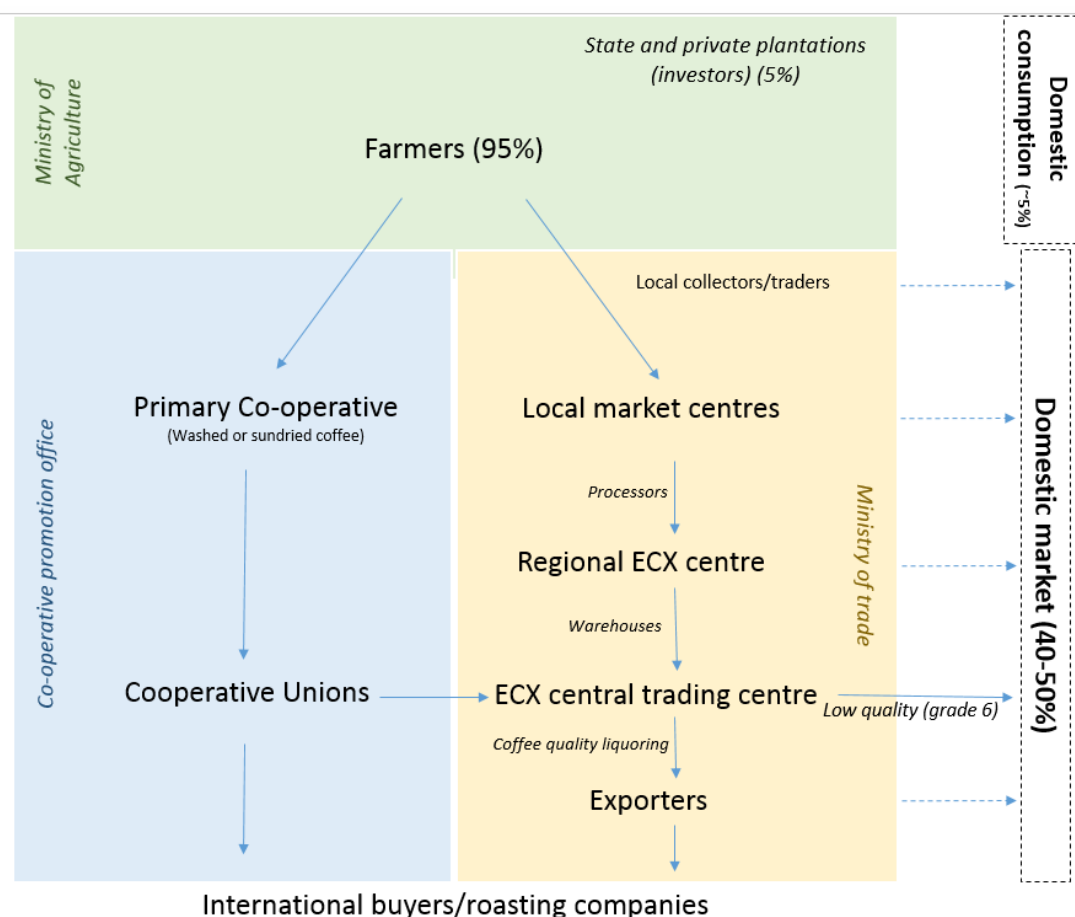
Ministry of Agriculture

State and private plantations (investors) (5%)

Farmers (95%)

Domestic consumption (~5%)

Local collectors/traders

Primary Co-operative
(Washed or sundried coffee)

Local market centres

Co-operative promotion office

Processors

Ministry of trade

Regional ECX centre

Domestic market (40-50%)

Warehouses

Cooperative Unions

ECX central trading centre

Low quality (grade 6)

Coffee quality liquoring

Exporters

International buyers/roasting companies